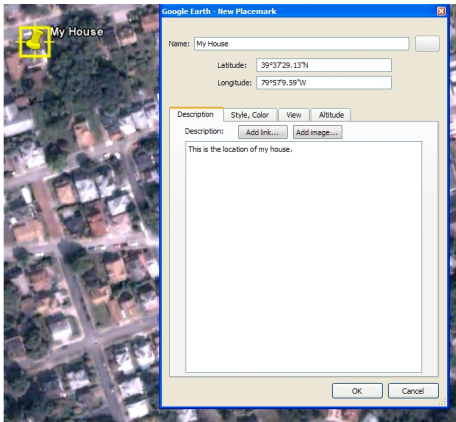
My House

Google Earth - New Placemark

Name: My House

Latitude: 39°37'29.13"N

Longitude: 79°57'9.59"W

Description | Style, Color | View | Altitude

Description: Add link... Add image...

This is the location of my house.

OK Cancel